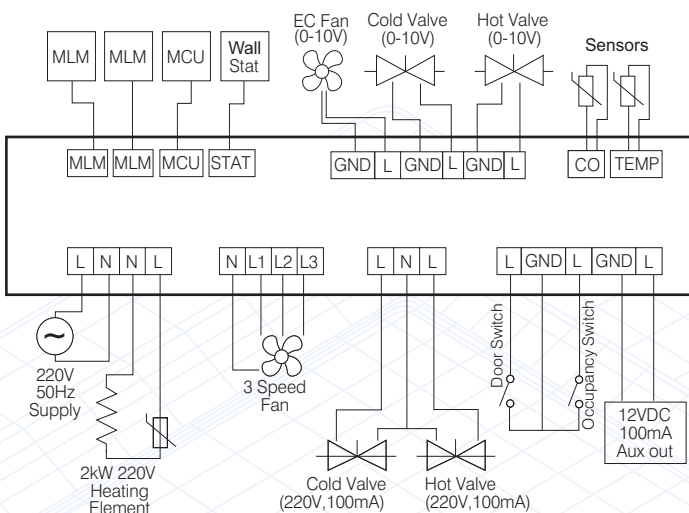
MLM
MLM
MCU
Wall Stat

EC Fan (0-10V)
Cold Valve (0-10V)
Hot Valve (0-10V)
Sensors

MLM
MLM
MCU
STAT
GND
L
GND
L
GND
L
CO
TEMP

L
N
N
L
N
L1
L2
L3
L
N
L
L
GND
L
GND
L

~
220V 50Hz Supply
2kW 220V Heating Element
3 Speed Fan
Cold Valve (220V,100mA)
Hot Valve (220V,100mA)
Door Switch
Occupancy Switch
12VDC 100mA Aux out